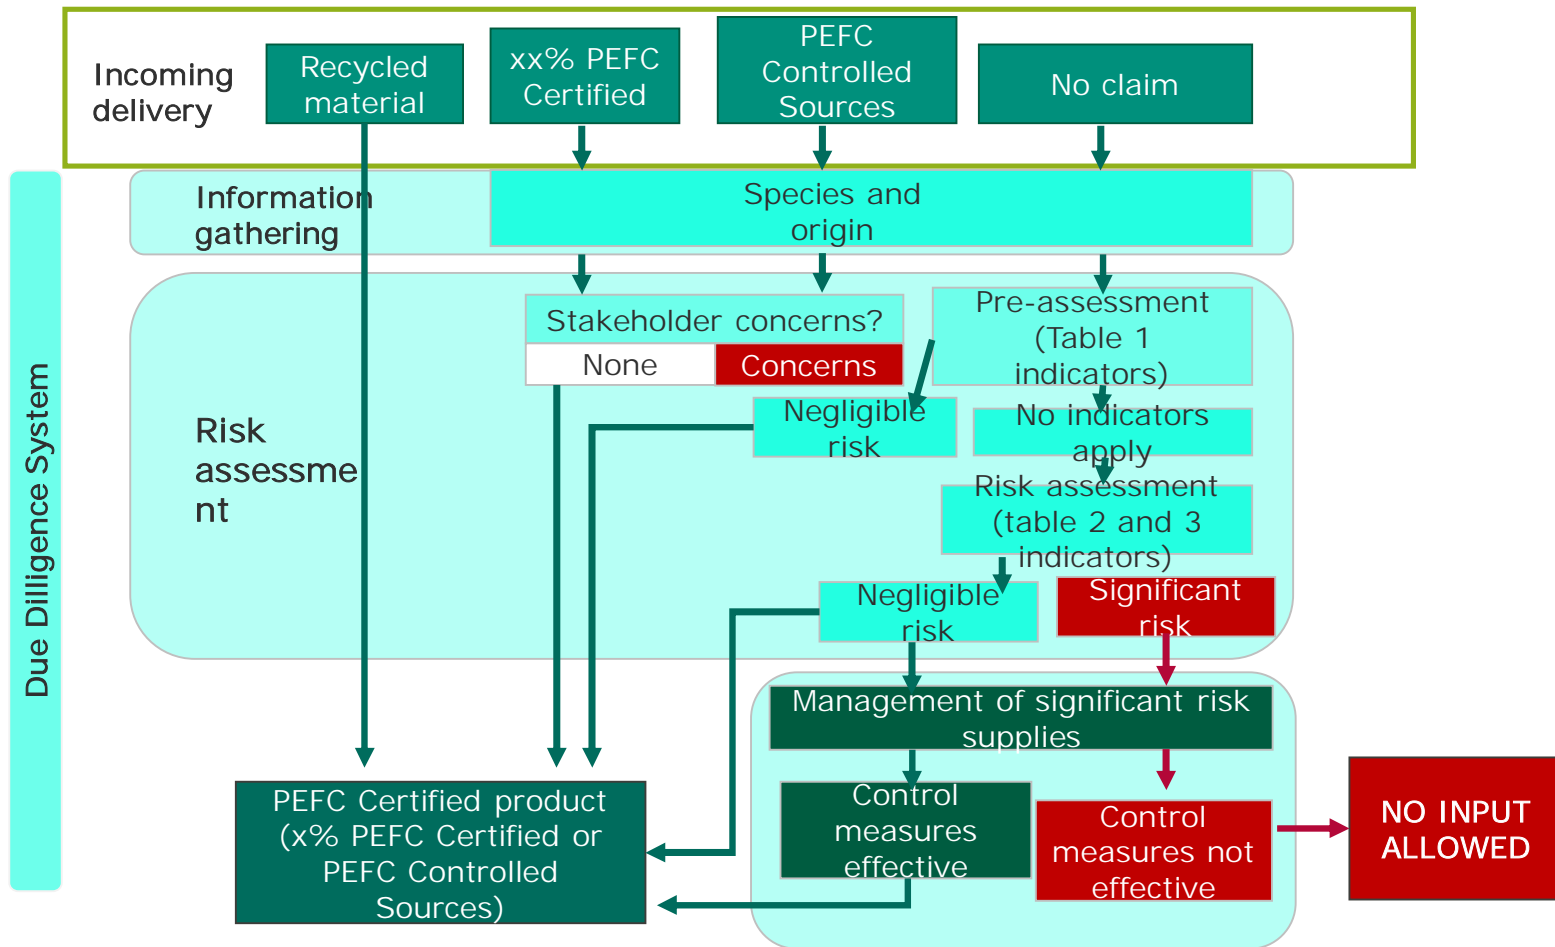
Incoming delivery

Recycled material

xx% PEFC Certified

PEFC Controlled Sources

No claim

Due Dilligence System

Information gathering

Species and origin

Risk assessment

Stakeholder concerns?

None

Concerns

Pre-assessment (Table 1 indicators)

Negligible risk

No indicators apply

Risk assessment (table 2 and 3 indicators)

Negligible risk

Significant risk

Management of significant risk supplies

Control measures effective

Control measures not effective

NO INPUT ALLOWED

PEFC Certified product (x% PEFC Certified or PEFC Controlled Sources)